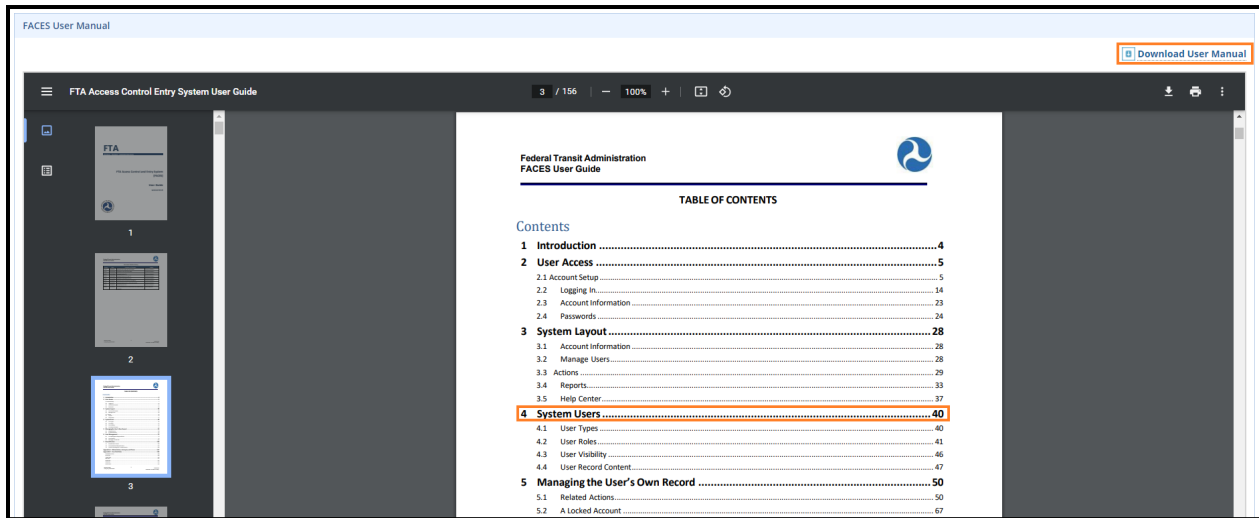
FACES User Manual

Download User Manual

FTA Access Control Entry System User Guide

3 / 156 100%

FTA

1

2

3

Federal Transit Administration
FACES User Guide

TABLE OF CONTENTS

Contents

1 Introduction ........................................................4
2 User Access ........................................................5
2.1 Account Setup ........................................................5
2.2 Logging In ........................................................14
2.3 Account Information ........................................................23
2.4 Passwords ........................................................24
3 System Layout ........................................................28
3.1 Account Information ........................................................28
3.2 Manage Users ........................................................28
3.3 Actions ........................................................29
3.4 Reports ........................................................33
3.5 Help Center ........................................................37
4 System Users ........................................................40
4.1 User Types ........................................................40
4.2 User Roles ........................................................41
4.3 User Visibility ........................................................46
4.4 User Record Content ........................................................47
5 Managing the User's Own Record ........................................................50
5.1 Related Actions ........................................................50
5.2 A Locked Account ........................................................67